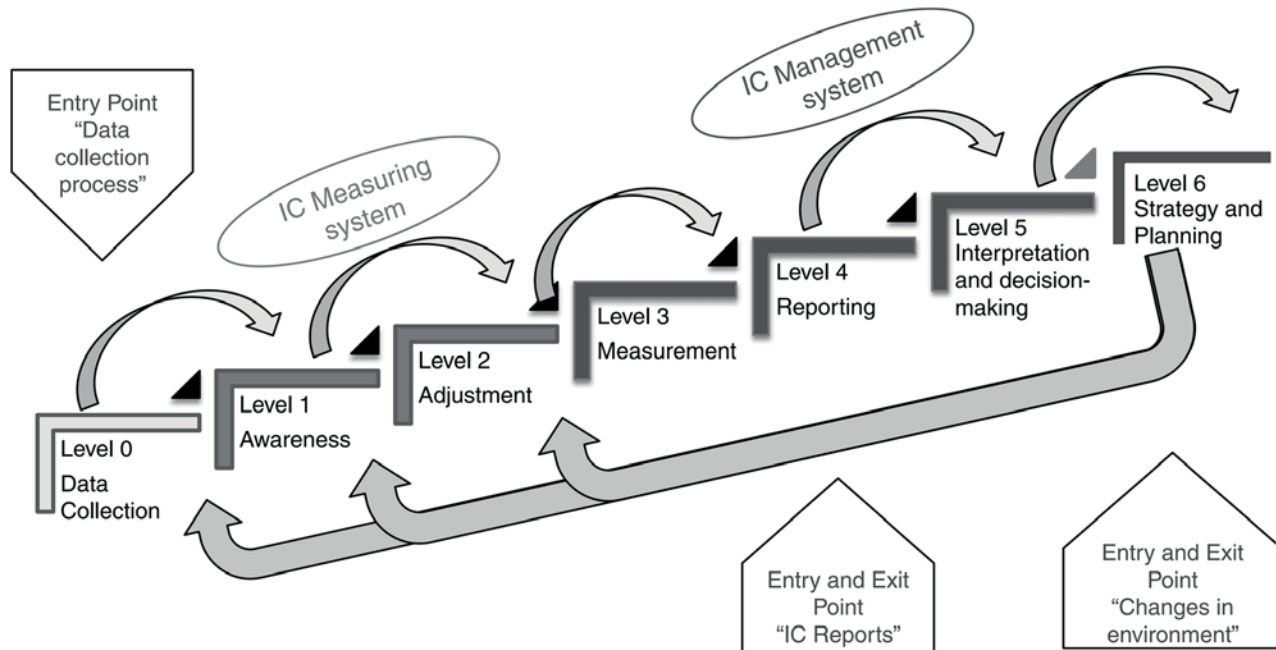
Entry Point "Data collection process"

IC Measuring system

IC Management system

Level 0 Data Collection

Level 1 Awareness

Level 2 Adjustment

Level 3 Measurement

Level 4 Reporting

Level 5 Interpretation and decision-making

Level 6 Strategy and Planning

Entry and Exit Point "IC Reports"

Entry and Exit Point "Changes in environment"